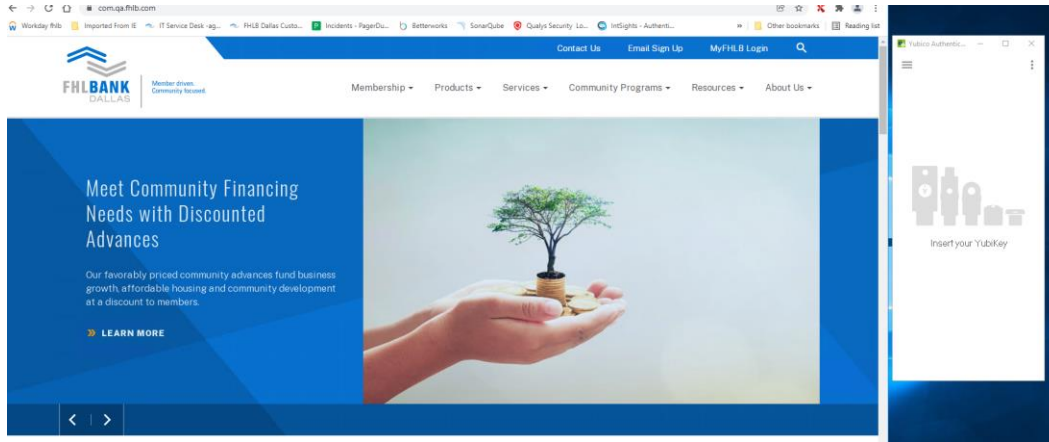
com.qa.fhlb.com

Workday fhlb Imported From IE IT Service Desk -ag... FHLB Dallas Custo... Incidents - PagerDu... Betterworks SonarQube Qualys Security Lo... IntSights - Authenti... » Other bookmarks Reading list

Contact Us Email Sign Up MyFHLB Login

FHLBANK DALLAS Member driven. Community focused.

Membership ▾ Products ▾ Services ▾ Community Programs ▾ Resources ▾ About Us ▾

Meet Community Financing Needs with Discounted Advances

Our favorably priced community advances fund business growth, affordable housing and community development at a discount to members.

» LEARN MORE

Yubico Authentic...

Insert your YubiKey